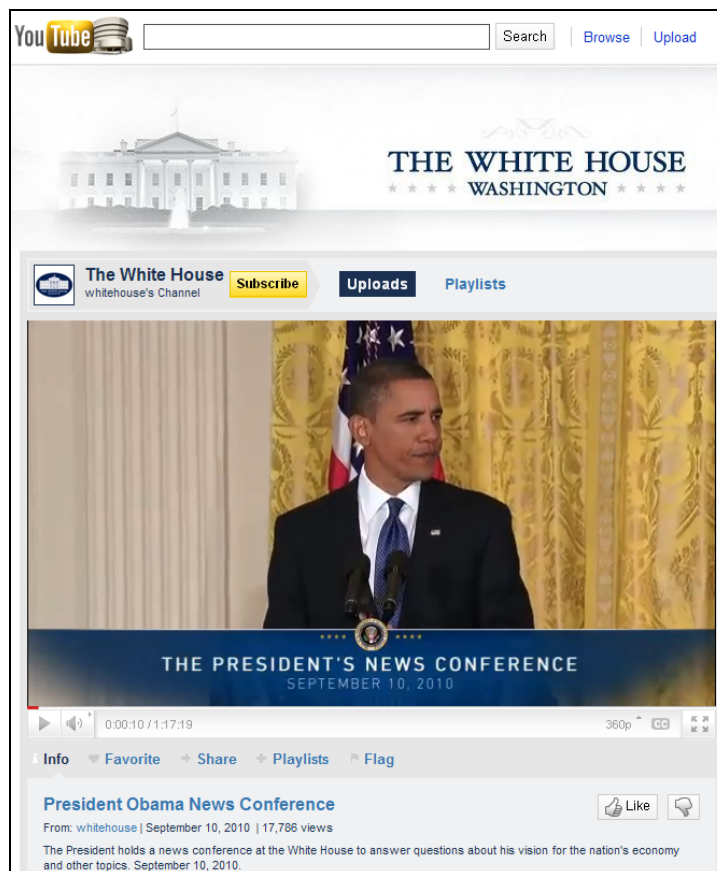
YouTube

Search

Browse | Upload

THE WHITE HOUSE
WASHINGTON

The White House
whitehouse's Channel

Subscribe

Uploads

Playlists

THE PRESIDENT'S NEWS CONFERENCE
SEPTEMBER 10, 2010

0:00:10 / 1:17:19

360p

CC

Info

Favorite

Share

Playlists

Flag

President Obama News Conference

Like

From: whitehouse | September 10, 2010 | 17,786 views

The President holds a news conference at the White House to answer questions about his vision for the nation's economy and other topics. September 10, 2010.